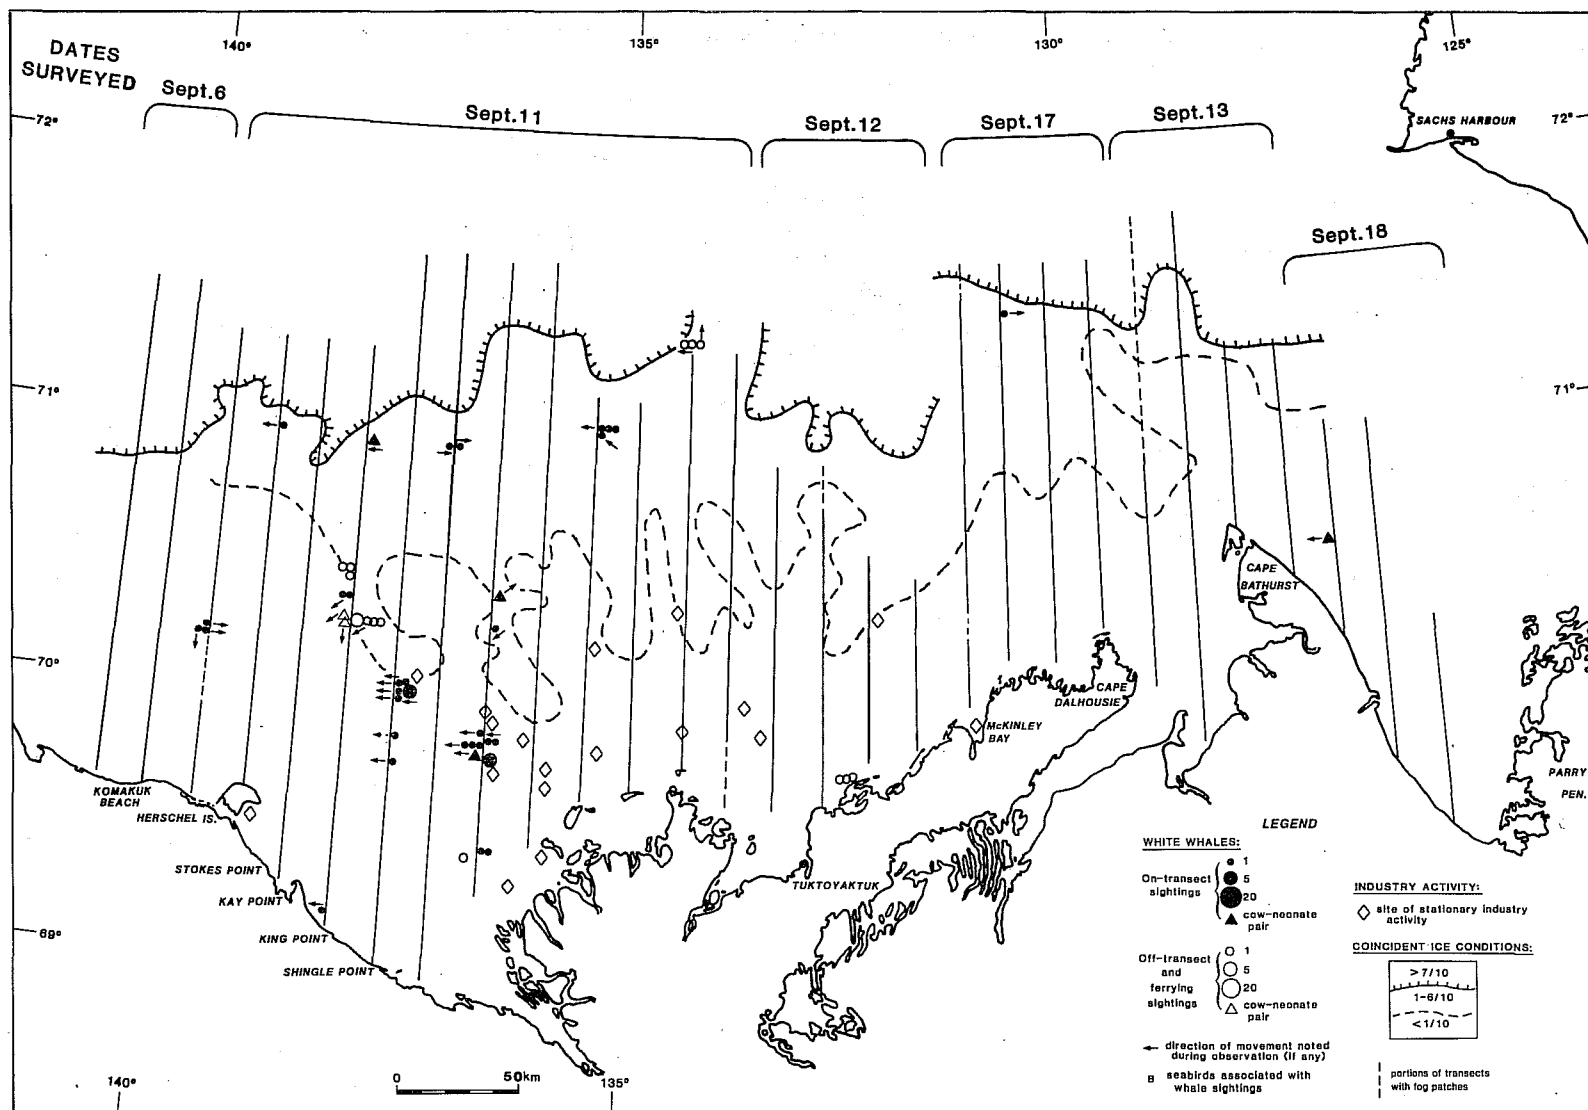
DATES SURVEYED

140°

135°

130°

125°

Sept.6

Sept.11

Sept.12

Sept.17

Sept.13

SACHS HARBOUR

72°

72°

Sept.18

71°

71°

70°

CAPE BATHURST

CAPE DALHOUSIE

McKINLEY BAY

PARRY PEN.

KOMAKUK BEACH

HERSCHEL IS.

STOKES POINT

KAY POINT

KING POINT

SHINGLE POINT

TUKTOYAKTUK

69°

LEGEND

WHITE WHALES:

On-transect sightings

1

5

20

cow-neonate pair

Off-transect and ferrying sightings

1

5

20

cow-neonate pair

direction of movement noted during observation (if any)

B seabirds associated with whale sightings

INDUSTRY ACTIVITY:

site of stationary industry activity

COINCIDENT ICE CONDITIONS:

>7/10

1-6/10

<1/10

portions of transects with fog patches

0

50km

140°

135°